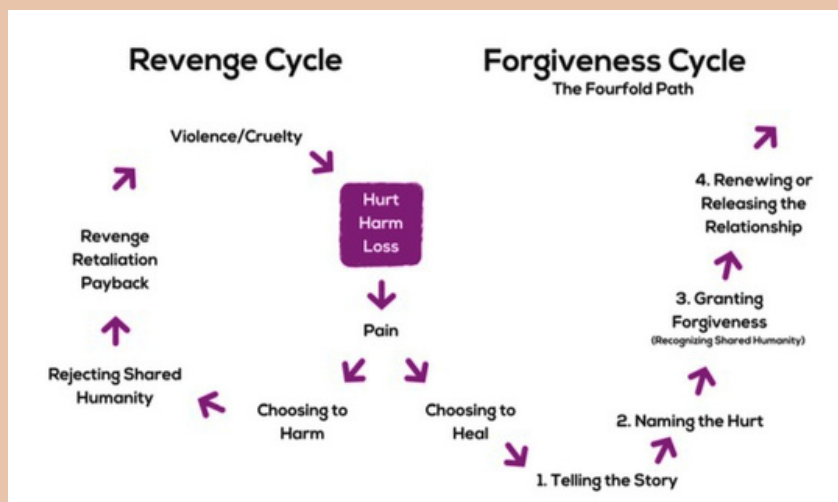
Revenge Cycle

Forgiveness Cycle
The Fourfold Path

Violence/Cruelty

Hurt
Harm
Loss

Pain

Choosing to Harm

Choosing to Heal

Rejecting Shared Humanity

Revenge
Retaliation
Payback

1. Telling the Story

2. Naming the Hurt

3. Granting Forgiveness
(Recognizing Shared Humanity)

4. Renewing or Releasing the Relationship